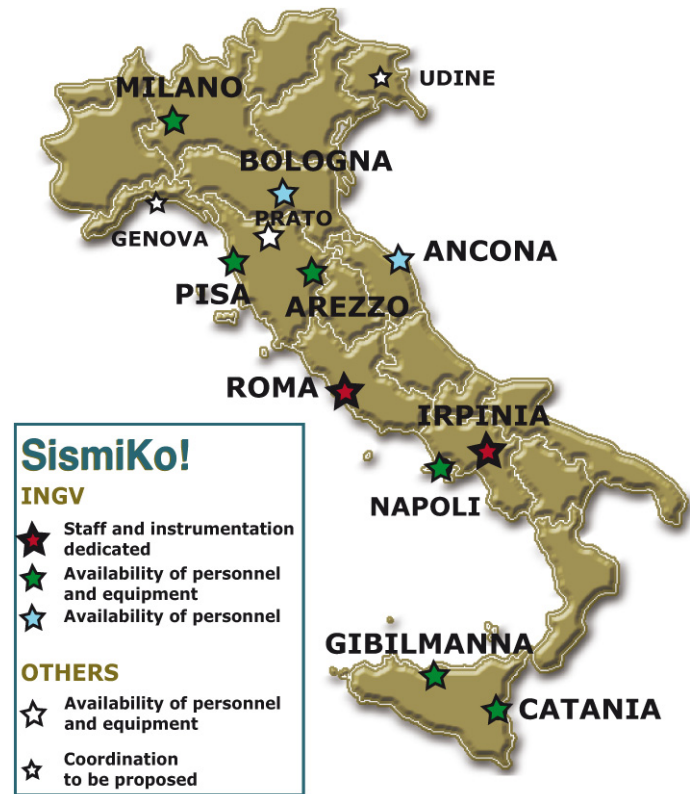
MILANO

UDINE

BOLOGNA

GENOVA

PRATO

ANCONA

PISA

AREZZO

ROMA

IRPINIA

NAPOLI

GIBILMANNA

CATANIA

SismiKo!

INGV

Staff and instrumentation dedicated

Availability of personnel and equipment

Availability of personnel

OTHERS

Availability of personnel and equipment

Coordination to be proposed